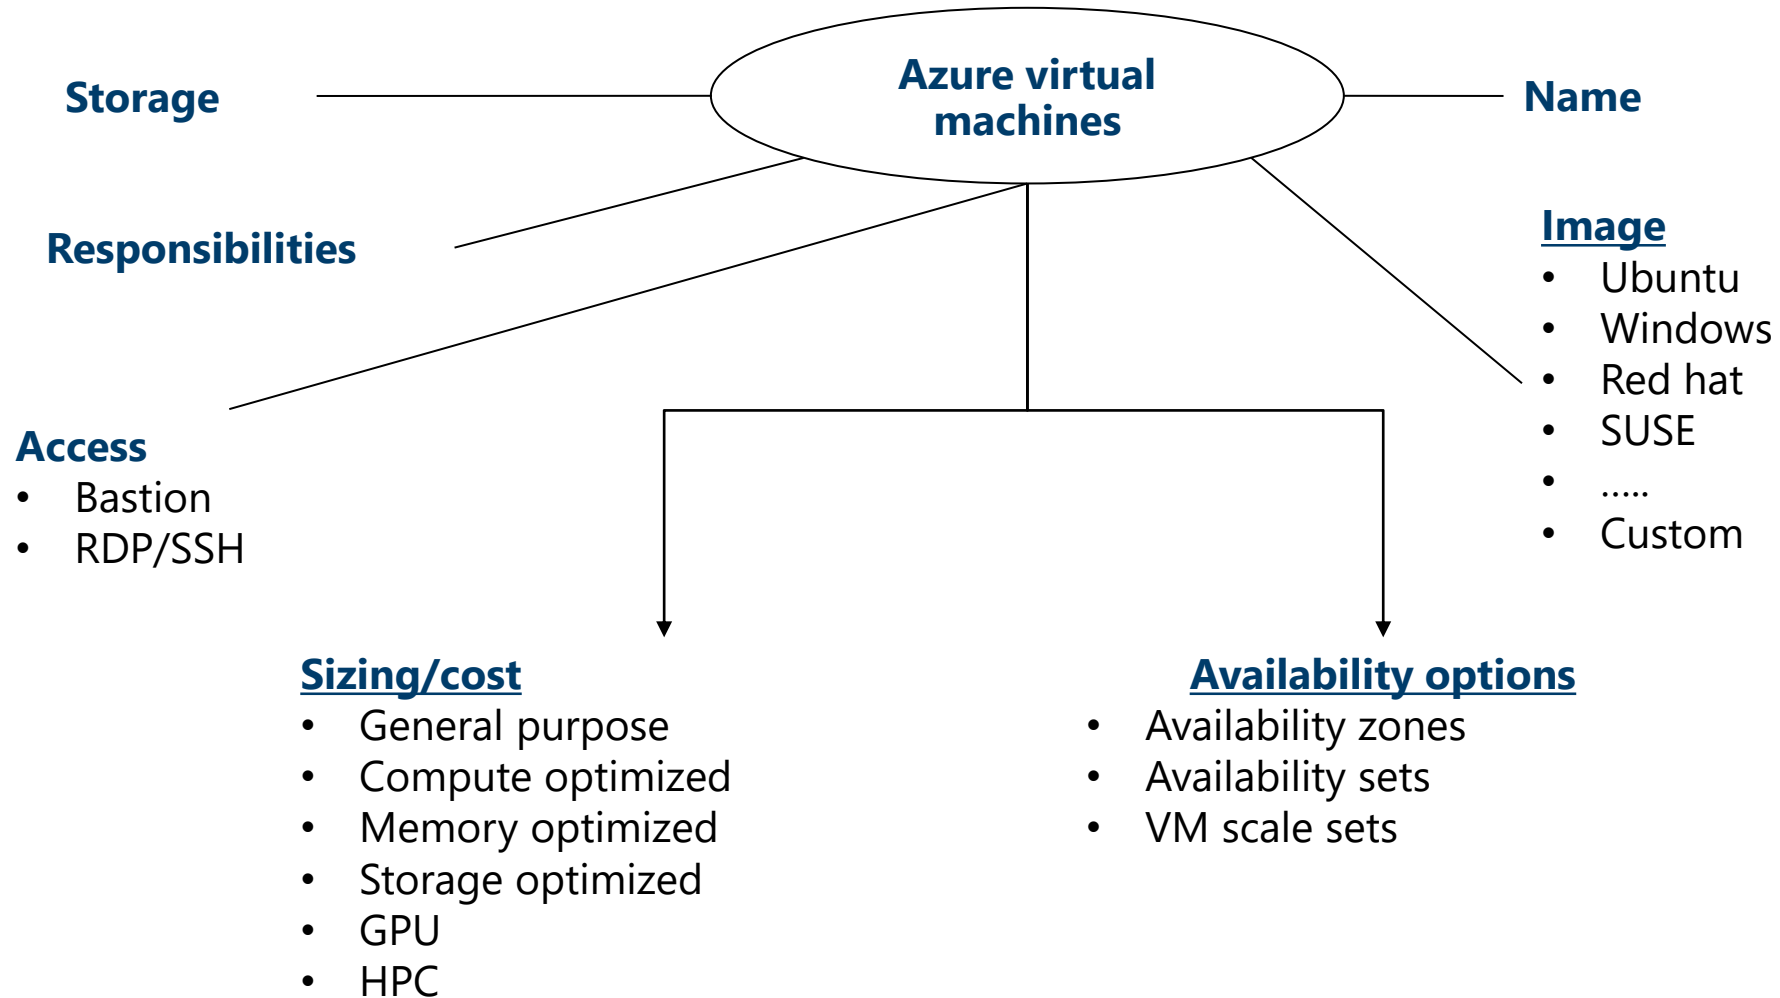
Azure virtual machines

Storage

Name

Responsibilities

Image
- Ubuntu
- Windows
- Red hat
- SUSE
- .....
- Custom

Access
- Bastion
- RDP/SSH

Sizing/cost
- General purpose
- Compute optimized
- Memory optimized
- Storage optimized
- GPU
- HPC

Availability options
- Availability zones
- Availability sets
- VM scale sets